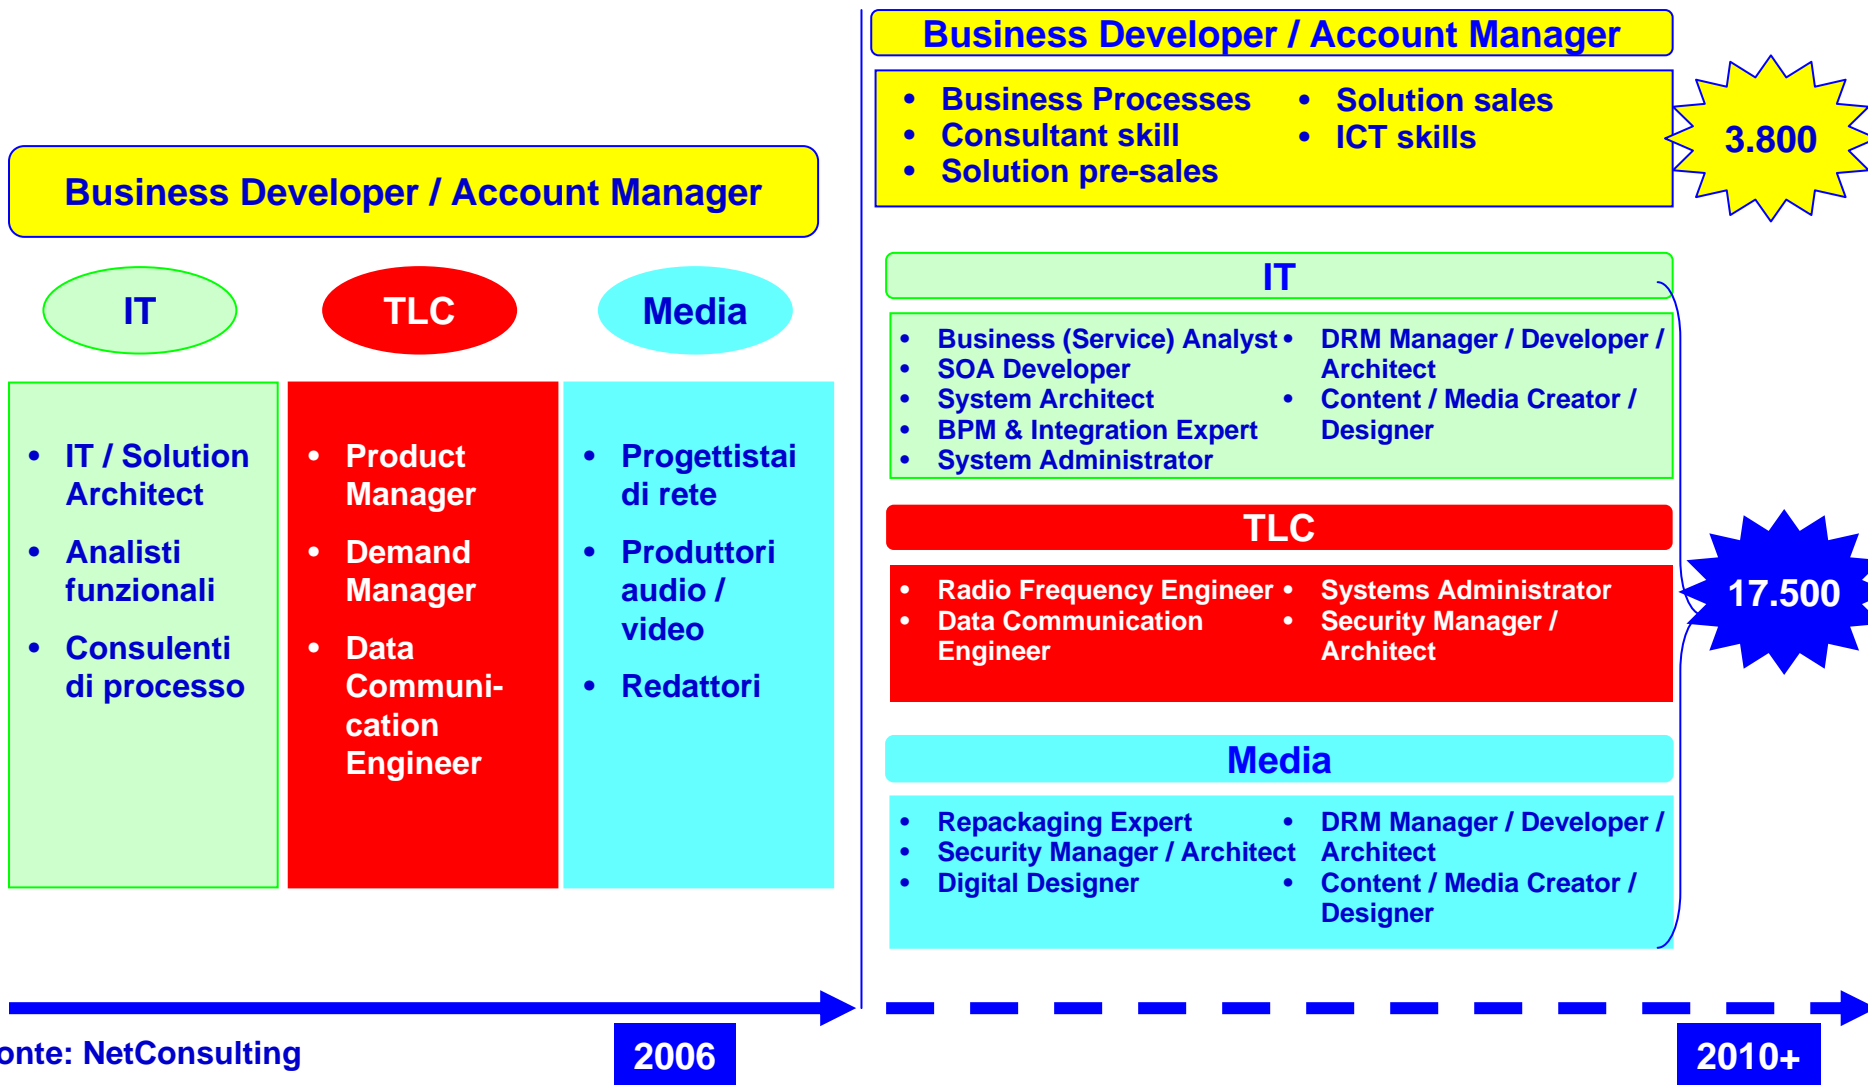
Business Developer / Account Manager

IT

TLC

Media

• IT / Solution Architect
• Analisti funzionali
• Consulenti di processo

• Product Manager
• Demand Manager
• Data Communication Engineer

• Progettistai di rete
• Produttori audio / video
• Redattori

Business Developer / Account Manager

• Business Processes
• Consultant skill
• Solution pre-sales
• Solution sales
• ICT skills

3.800

IT

• Business (Service) Analyst
• SOA Developer
• System Architect
• BPM & Integration Expert
• System Administrator
• DRM Manager / Developer / Architect
• Content / Media Creator / Designer

TLC

• Radio Frequency Engineer
• Data Communication Engineer
• Systems Administrator
• Security Manager / Architect

17.500

Media

• Repackaging Expert
• Security Manager / Architect
• Digital Designer
• DRM Manager / Developer / Architect
• Content / Media Creator / Designer

onte: NetConsulting

2006

2010+